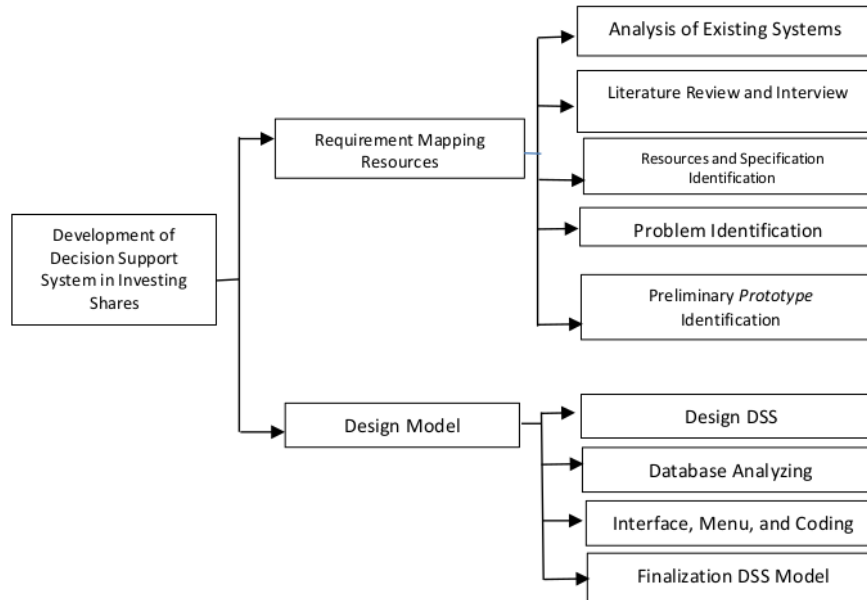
Development of Decision Support System in Investing Shares

Requirement Mapping Resources

Analysis of Existing Systems

Literature Review and Interview

Resources and Specification Identification

Problem Identification

Preliminary *Prototype* Identification

Design Model

Design DSS

Database Analyzing

Interface, Menu, and Coding

Finalization DSS Model